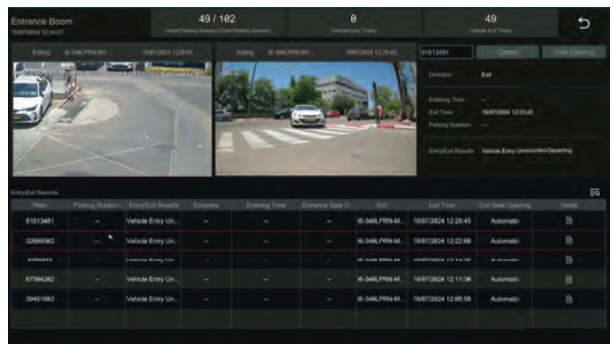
Entrance Boom
16/07/2024 12:34:27

49 / 102
Vacant Parking Spaces/Total Parking Spaces

0
Vehicle Entry Today

49
Vehicle Exit Today

Exiting IS-346LPRN-M1 16/07/2024 12:26:45

Exiting IS-346LPRN-M1 16/07/2024 12:26:45

91813481

Correct

Gate Opening

Direction: Exit

Entering Time: --

Exit Time: 16/07/2024 12:26:45

Parking Duration: --

Entry/Exit Results: Vehicle Entry Unrecorded-Departing

Entry/Exit Records

| Plate | Parking Duration | Entry/Exit Results | Entrance | Entering Time | Entrance Gate O... | Exit | Exit Time | Exit Gate Opening | Detail |
|---|---|---|---|---|---|---|---|---|---|
| 91813481 | -- | Vehicle Entry Un... | -- | -- | -- | IS-346LPRN-M... | 16/07/2024 12:26:45 | Automatic | |
| 32686562 | -- | Vehicle Entry Un... | -- | -- | -- | IS-346LPRN-M... | 16/07/2024 12:22:06 | Automatic | |
| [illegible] | -- | Vehicle Entry Un... | -- | -- | -- | IS-346LPRN-M... | 16/07/2024 12:14:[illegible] | Automatic | |
| 87564282 | -- | Vehicle Entry Un... | -- | -- | -- | IS-346LPRN-M... | 16/07/2024 12:11:36 | Automatic | |
| 39461863 | -- | Vehicle Entry Un... | -- | -- | -- | IS-346LPRN-M... | 16/07/2024 12:08:58 | Automatic | |